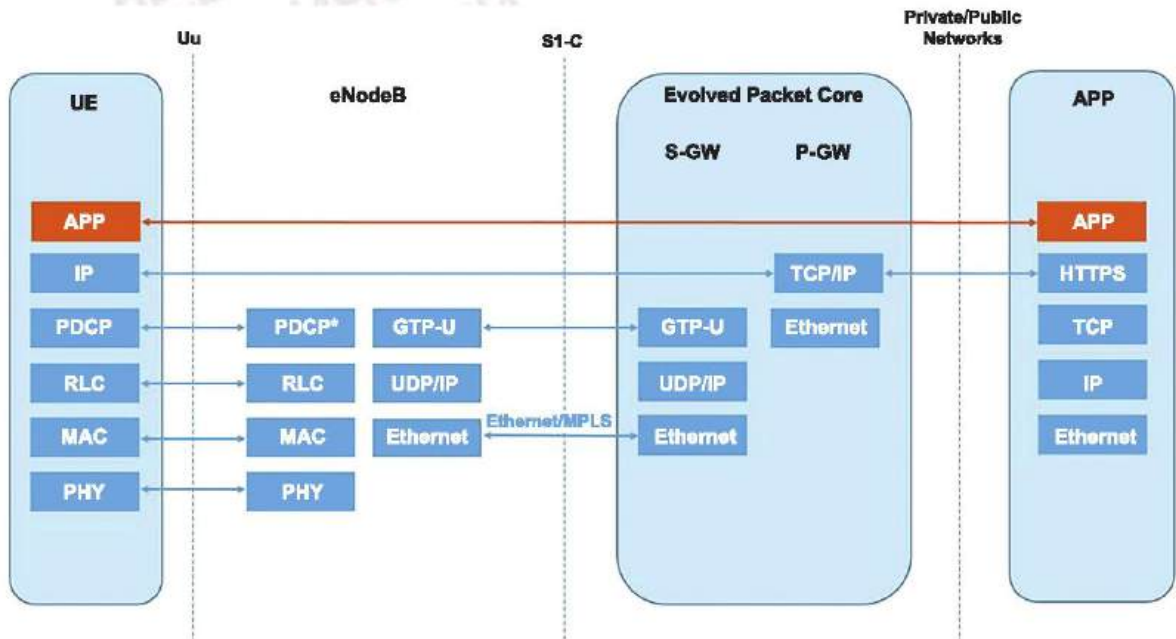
Uu

S1-C

Private/Public Networks

UE

eNodeB

Evolved Packet Core

APP

S-GW

P-GW

APP

APP

IP

TCP/IP

HTTPS

PDCP

PDCP*

GTP-U

GTP-U

Ethernet

TCP

RLC

RLC

UDP/IP

UDP/IP

IP

MAC

MAC

Ethernet

Ethernet/MPLS

Ethernet

Ethernet

PHY

PHY